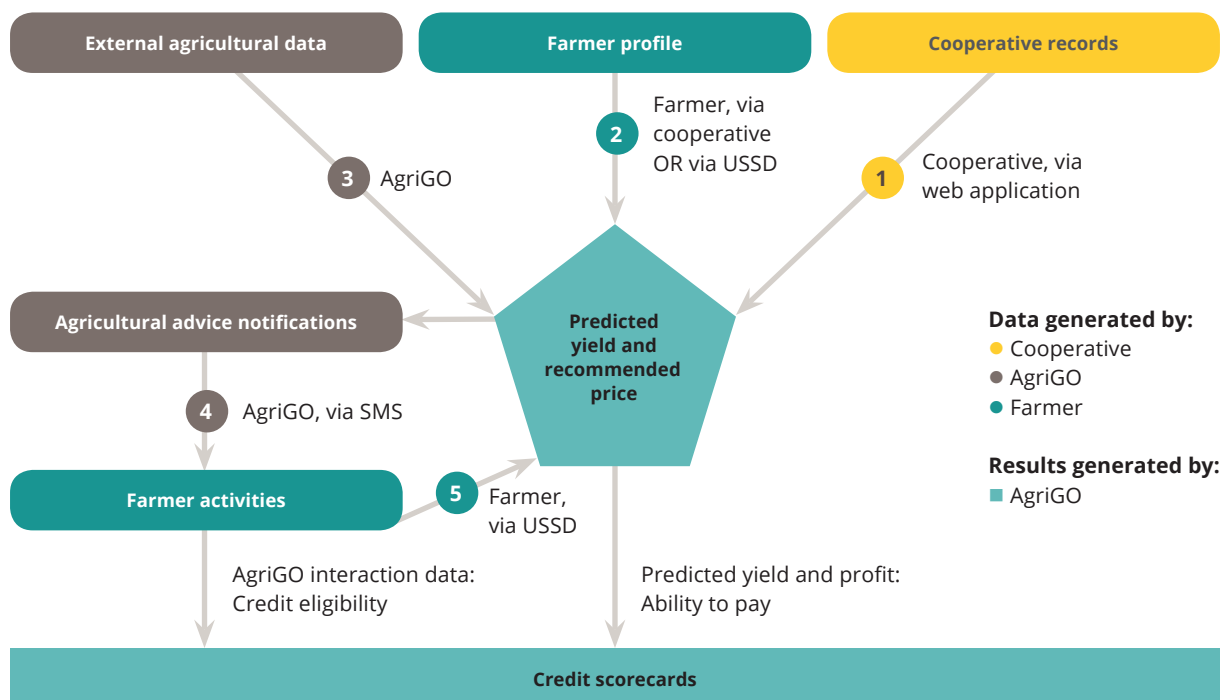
External agricultural data

Farmer profile

Cooperative records

2 Farmer, via cooperative OR via USSD

3 AgriGO

1 Cooperative, via web application

Agricultural advice notifications

Predicted yield and recommended price

Data generated by:
Cooperative
AgriGO
Farmer

4 AgriGO, via SMS

Results generated by:
AgriGO

Farmer activities

5 Farmer, via USSD

AgriGO interaction data: Credit eligibility

Predicted yield and profit: Ability to pay

Credit scorecards